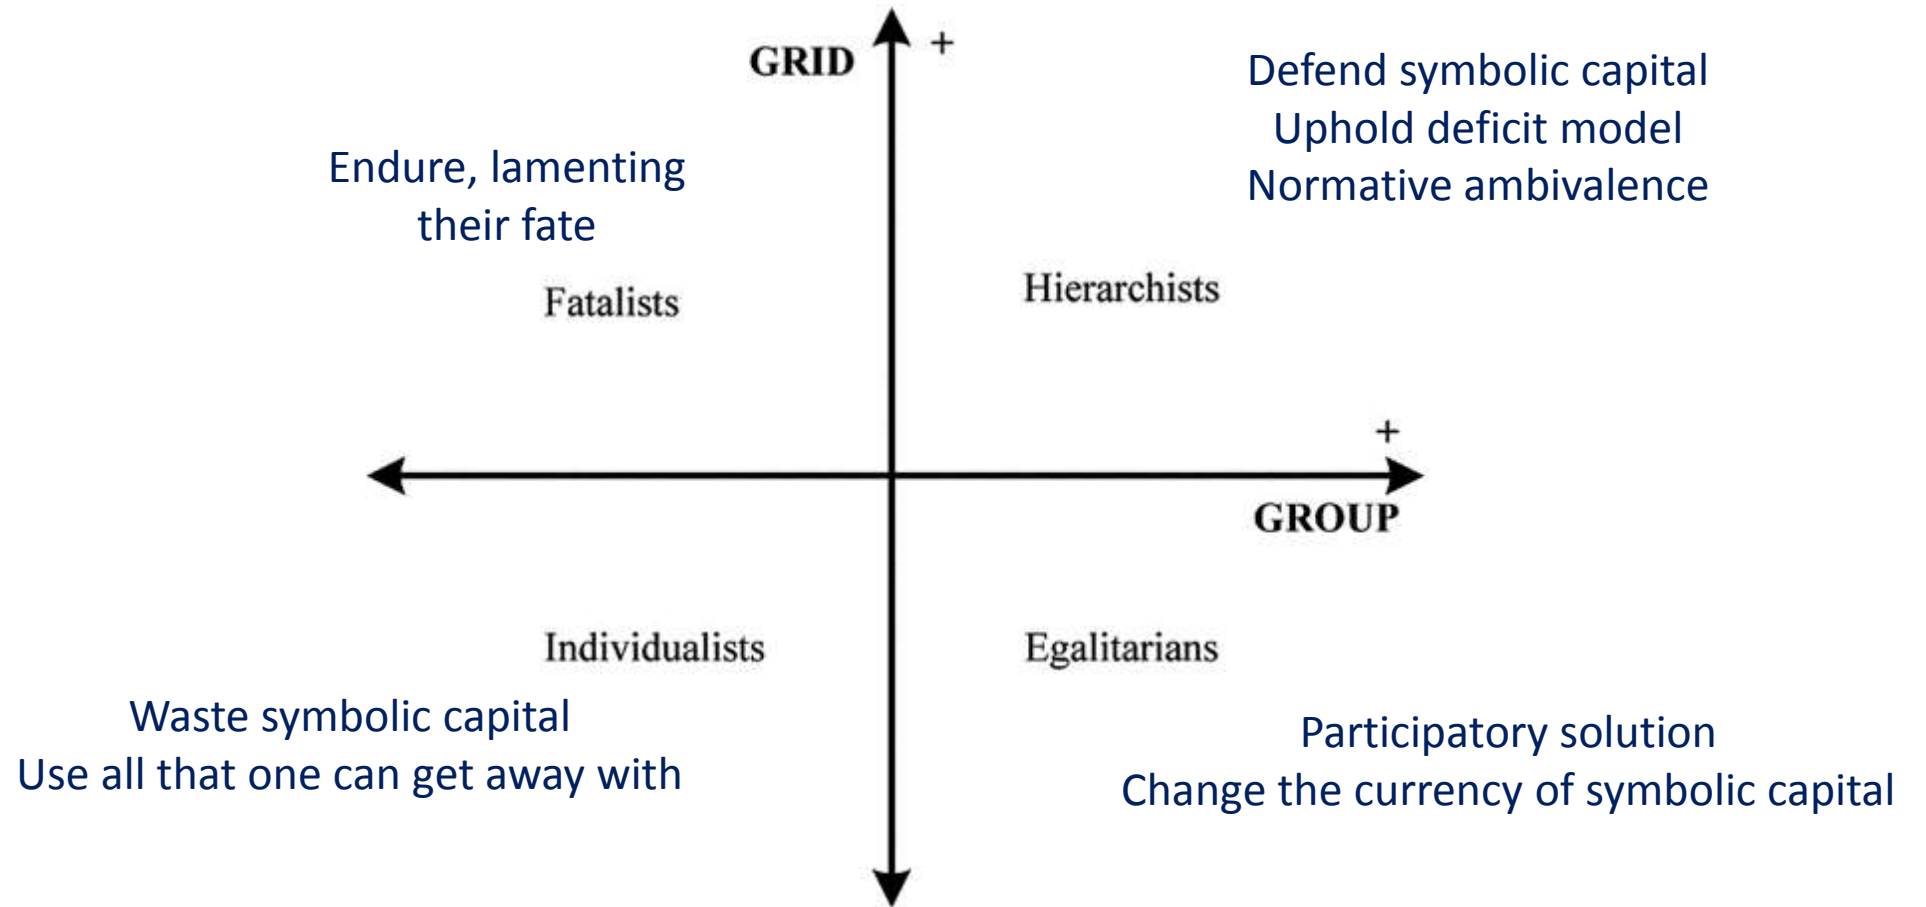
GRID +

Defend symbolic capital
Uphold deficit model
Normative ambivalence

Endure, lamenting their fate

Fatalists

Hierarchists

+

GROUP

Individualists

Egalitarians

Waste symbolic capital
Use all that one can get away with

Participatory solution
Change the currency of symbolic capital